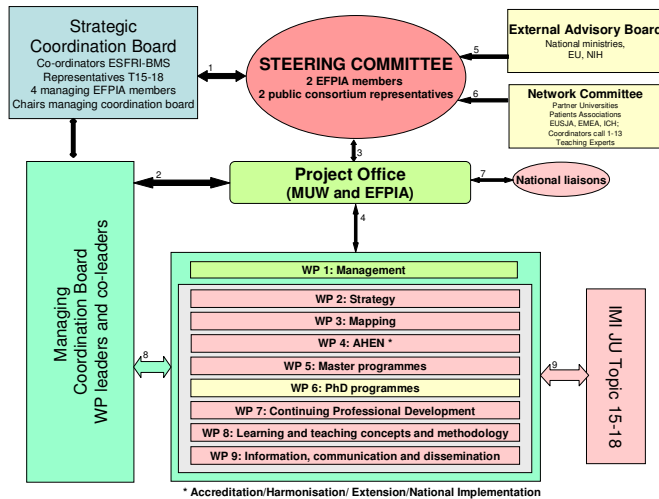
Strategic Coordination Board
Co-ordinators ESFRI-BMS
Representatives T15-18
4 managing EFPIA members
Chairs managing coordination board

1

STEERING COMMITTEE
2 EFPIA members
2 public consortium representatives

5

External Advisory Board
National ministries, EU, NIH

6

Network Committee
Partner Universities
Patients Associations
EUSJA, EMEA, ICH;
Coordinators call 1-13
Teaching Experts

3

2

Project Office
(MUW and EFPIA)

7

National liaisons

4

Managing Coordination Board
WP leaders and co-leaders

WP 1: Management

WP 2: Strategy

WP 3: Mapping

WP 4: AHEN *

WP 5: Master programmes

WP 6: PhD programmes

WP 7: Continuing Professional Development

WP 8: Learning and teaching concepts and methodology

WP 9: Information, communication and dissemination

8

9

IMI JU Topic 15-18

* Accreditation/Harmonisation/ Extension/National Implementation